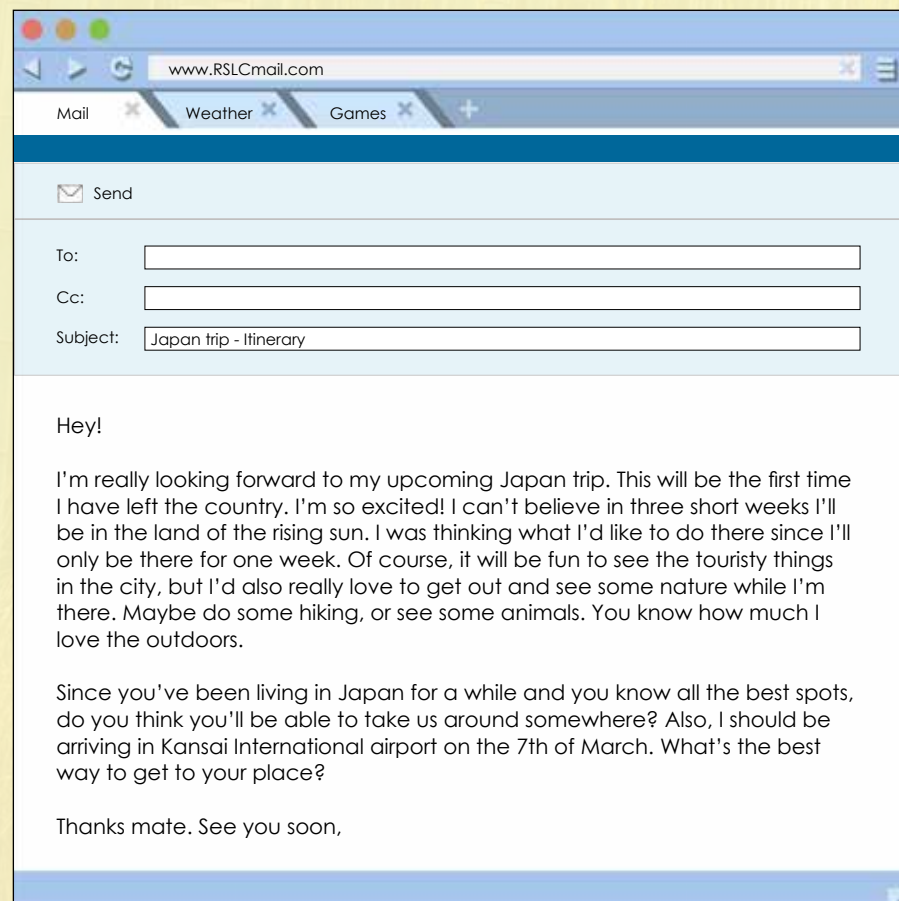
www.RSLCmail.com

Mail Weather Games

Send

To:

Cc:

Subject: Japan trip - Itinerary

Hey!

I'm really looking forward to my upcoming Japan trip. This will be the first time I have left the country. I'm so excited! I can't believe in three short weeks I'll be in the land of the rising sun. I was thinking what I'd like to do there since I'll only be there for one week. Of course, it will be fun to see the touristy things in the city, but I'd also really love to get out and see some nature while I'm there. Maybe do some hiking, or see some animals. You know how much I love the outdoors.

Since you've been living in Japan for a while and you know all the best spots, do you think you'll be able to take us around somewhere? Also, I should be arriving in Kansai International airport on the 7th of March. What's the best way to get to your place?

Thanks mate. See you soon,